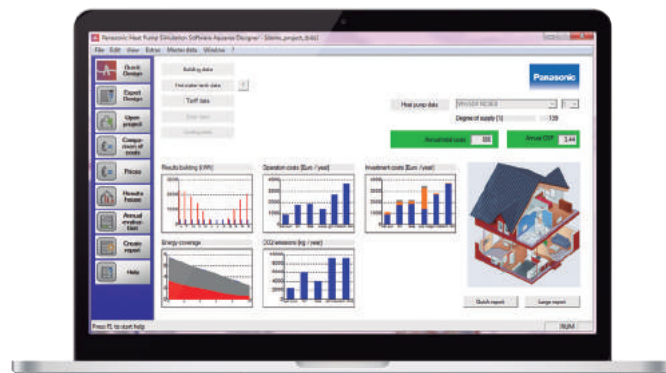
Panasonic Heat Pump Simulation Software Aquarea Designer - [demo_project_6.dc]

File Edit View Extras Master data Window ?

Quick Design

Expert Design

Open project

Comparison of costs

Prices

Results house

Annual evaluation

Create report

Help

Building data

Hot water tank data

Tariff data

Panasonic

Heat pump data

Degree of supply [%] 139

Annual total costs 335

Annual COP 3.44

Results building [kWh]

Operation costs [Euro / year]

Investment costs [Euro / year]

Energy coverage

CO2 emissions [kg / year]

Quick report

Large report

Press F1 to start help

NUM